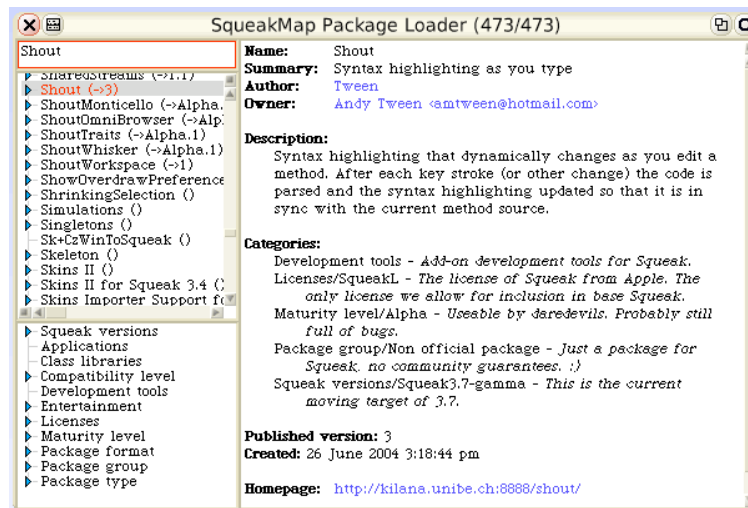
SqueakMap Package Loader (473/473)

Shout

SharedStreams (->1.1)
Shout (->3)
ShoutMonticello (->Alpha.
ShoutOmniBrowser (->Alp
ShoutTraits (->Alpha.1)
ShoutWhisker (->Alpha.1)
ShoutWorkspace (->1)
ShowOverdrawPreference
ShrinkingSelection ()
Simulations ()
Singletons ()
Sk+CzWinToSqueak ()
Skeleton ()
Skins II ()
Skins II for Squeak 3.4 (
Skins Importer Support f

Squeak versions
Applications
Class libraries
Compatibility level
Development tools
Entertainment
Licenses
Maturity level
Package format
Package group
Package type

Name: Shout
Summary: Syntax highlighting as you type
Author: Tween
Owner: Andy Tween <amtween@hotmail.com>

Description:
Syntax highlighting that dynamically changes as you edit a method. After each key stroke (or other change) the code is parsed and the syntax highlighting updated so that it is in sync with the current method source.

Categories:
Development tools - Add-on development tools for Squeak.
Licenses/SqueakL - The license of Squeak from Apple. The only license we allow for inclusion in base Squeak.
Maturity level/Alpha - Useable by daredevils. Probably still full of bugs.
Package group/Non official package - Just a package for Squeak, no community guarantees. :)
Squeak versions/Squeak3.7-gamma - This is the current moving target of 3.7.

Published version: 3
Created: 26 June 2004 3:18:44 pm

Homepage: http://kilana.unibe.ch:8888/shout/